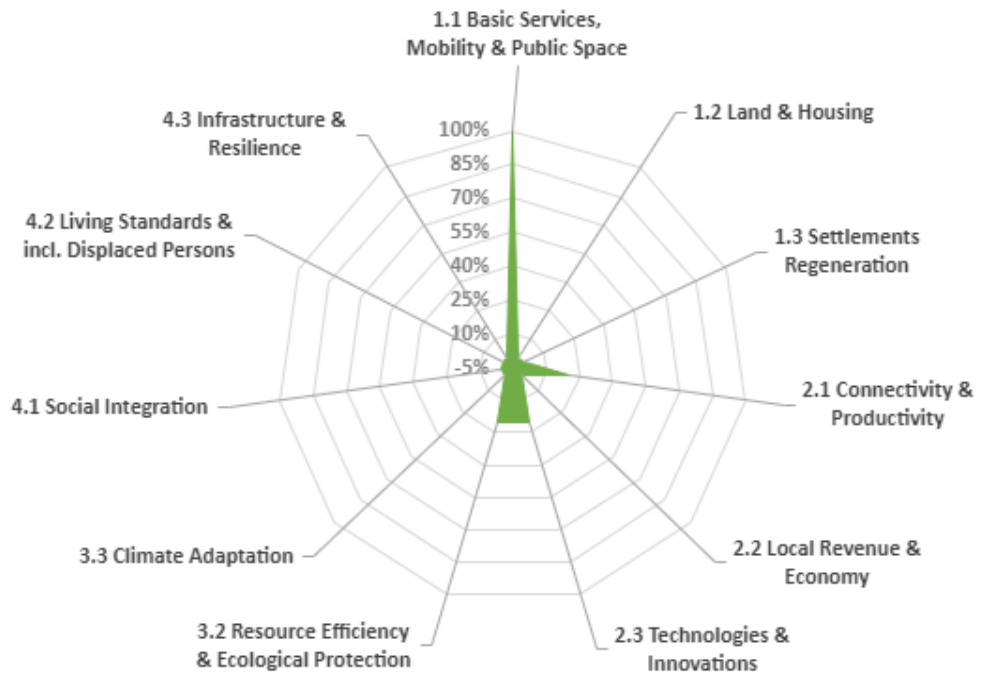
1.1 Basic Services, Mobility & Public Space

1.2 Land & Housing

1.3 Settlements Regeneration

2.1 Connectivity & Productivity

2.2 Local Revenue & Economy

2.3 Technologies & Innovations

3.2 Resource Efficiency & Ecological Protection

3.3 Climate Adaptation

4.1 Social Integration

4.2 Living Standards & incl. Displaced Persons

4.3 Infrastructure & Resilience

100%
85%
70%
55%
40%
25%
10%
-5%